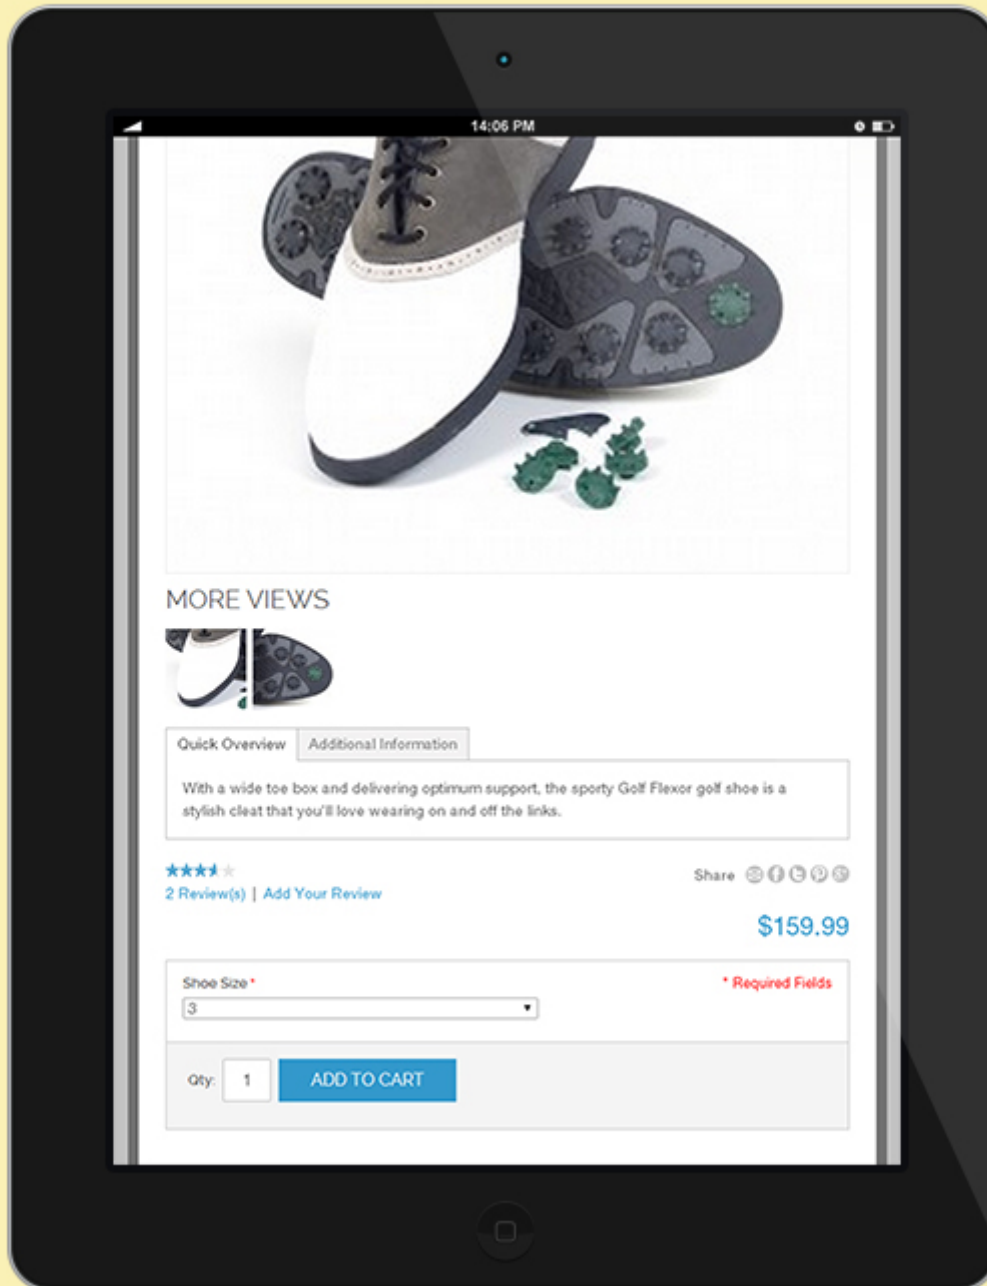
14:06 PM

MORE VIEWS

Quick Overview | Additional Information

With a wide toe box and delivering optimum support, the sporty Golf Flexor golf shoe is a stylish cleat that you'll love wearing on and off the links.

2 Review(s) | Add Your Review

Share

$159.99

Shoe Size *

* Required Fields

3

Qty: 1

ADD TO CART